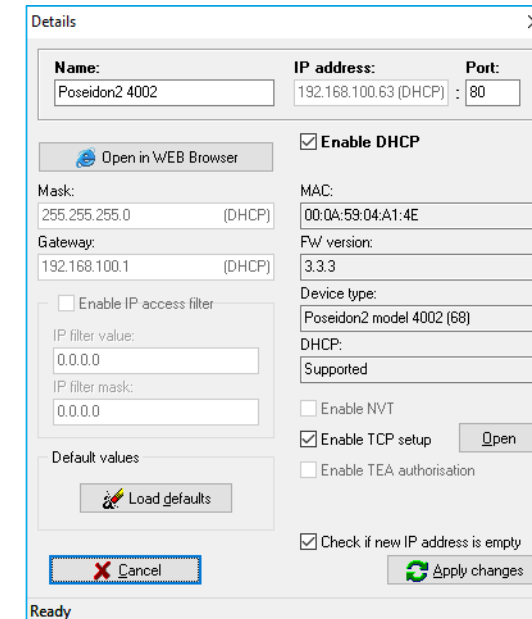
Details

Name:
Poseidon2 4002

IP address:
192.168.100.63 (DHCP) :

Port:
80

Open in WEB Browser

☑ Enable DHCP

Mask:
255.255.255.0 (DHCP)

Gateway:
192.168.100.1 (DHCP)

Enable IP access filter

IP filter value:
0.0.0.0

IP filter mask:
0.0.0.0

Default values

Load defaults

MAC:
00:0A:59:04:A1:4E

FW version:
3.3.3

Device type:
Poseidon2 model 4002 (68)

DHCP:
Supported

Enable NVT

☑ Enable TCP setup

Open

Enable TEA authorisation

☑ Check if new IP address is empty

Cancel

Apply changes

Ready